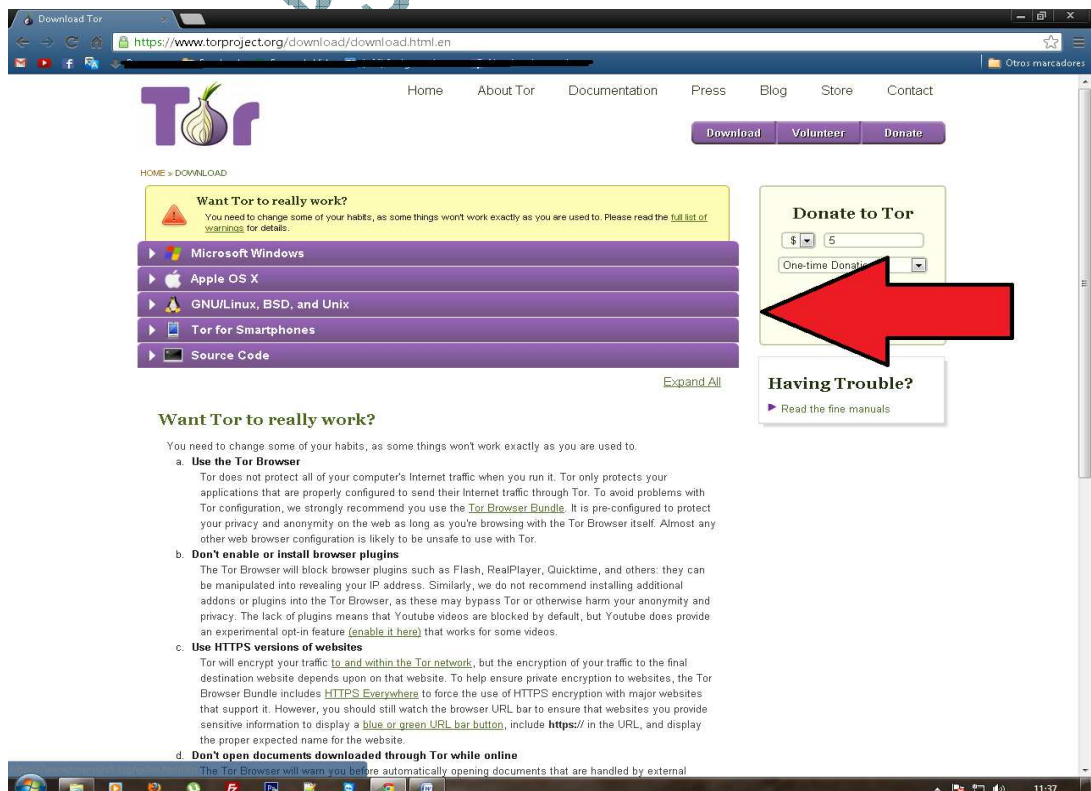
Download Tor

https://www.torproject.org/download/download.html.en

Otros marcadores

Home About Tor Documentation Press Blog Store Contact

Download Volunteer Donate

HOME » DOWNLOAD

Want Tor to really work?
You need to change some of your habits, as some things won't work exactly as you are used to. Please read the full list of warnings for details.

Microsoft Windows
Apple OS X
GNU/Linux, BSD, and Unix
Tor for Smartphones
Source Code

Expand All

Donate to Tor
$ 5
One-time Donati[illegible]

Having Trouble?
Read the fine manuals

Want Tor to really work?

You need to change some of your habits, as some things won't work exactly as you are used to.

a. Use the Tor Browser
Tor does not protect all of your computer's Internet traffic when you run it. Tor only protects your applications that are properly configured to send their Internet traffic through Tor. To avoid problems with Tor configuration, we strongly recommend you use the Tor Browser Bundle. It is pre-configured to protect your privacy and anonymity on the web as long as you're browsing with the Tor Browser itself. Almost any other web browser configuration is likely to be unsafe to use with Tor.

b. Don't enable or install browser plugins
The Tor Browser will block browser plugins such as Flash, RealPlayer, Quicktime, and others: they can be manipulated into revealing your IP address. Similarly, we do not recommend installing additional addons or plugins into the Tor Browser, as these may bypass Tor or otherwise harm your anonymity and privacy. The lack of plugins means that Youtube videos are blocked by default, but Youtube does provide an experimental opt-in feature (enable it here) that works for some videos.

c. Use HTTPS versions of websites
Tor will encrypt your traffic to and within the Tor network, but the encryption of your traffic to the final destination website depends upon on that website. To help ensure private encryption to websites, the Tor Browser Bundle includes HTTPS Everywhere to force the use of HTTPS encryption with major websites that support it. However, you should still watch the browser URL bar to ensure that websites you provide sensitive information to display a blue or green URL bar button, include https:// in the URL, and display the proper expected name for the website.

d. Don't open documents downloaded through Tor while online
The Tor Browser will warn you before automatically opening documents that are handled by external

11:37